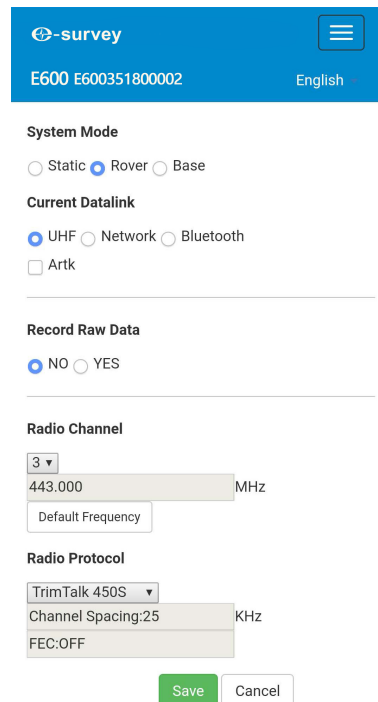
e-survey

E600 E600351800002

English

System Mode

Static Rover Base

Current Datalink

UHF Network Bluetooth

Artk

Record Raw Data

NO YES

Radio Channel

3

443.000 MHz

Default Frequency

Radio Protocol

TrimTalk 450S

Channel Spacing:25 KHz

FEC:OFF

Save Cancel